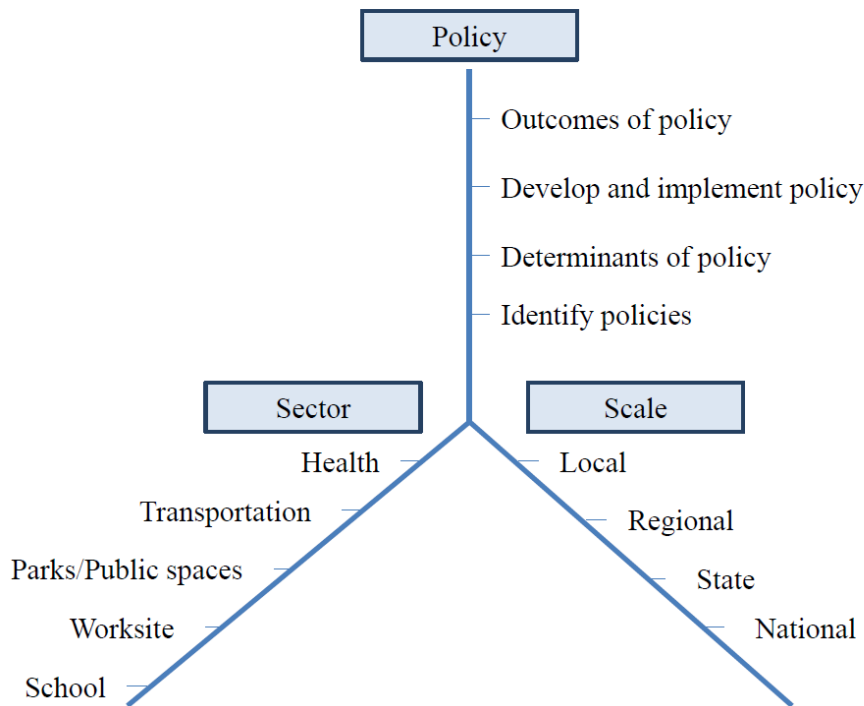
Policy

Outcomes of policy

Develop and implement policy

Determinants of policy

Identify policies

Sector

Scale

Health

Transportation

Parks/Public spaces

Worksite

School

Local

Regional

State

National